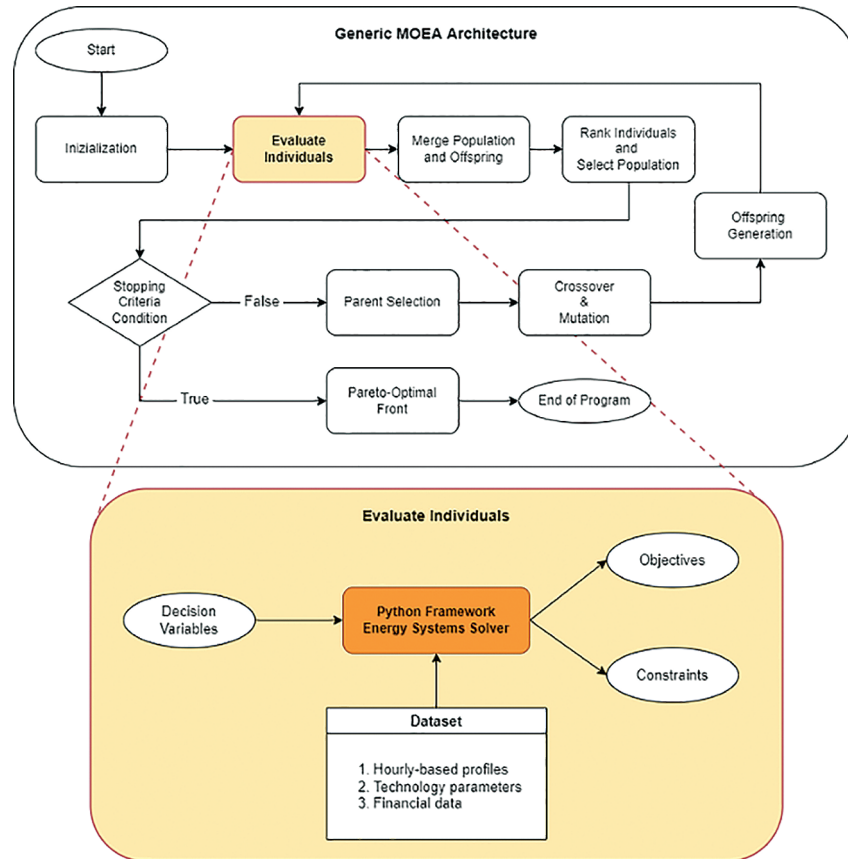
Generic MOEA Architecture

Start

Inizialization

Evaluate Individuals

Merge Population and Offspring

Rank Individuals and Select Population

Offspring Generation

Stopping Criteria Condition

False

Parent Selection

Crossover & Mutation

True

Pareto-Optimal Front

End of Program

Evaluate Individuals

Decision Variables

Python Framework Energy Systems Solver

Objectives

Constraints

Dataset

1. Hourly-based profiles
2. Technology parameters
3. Financial data